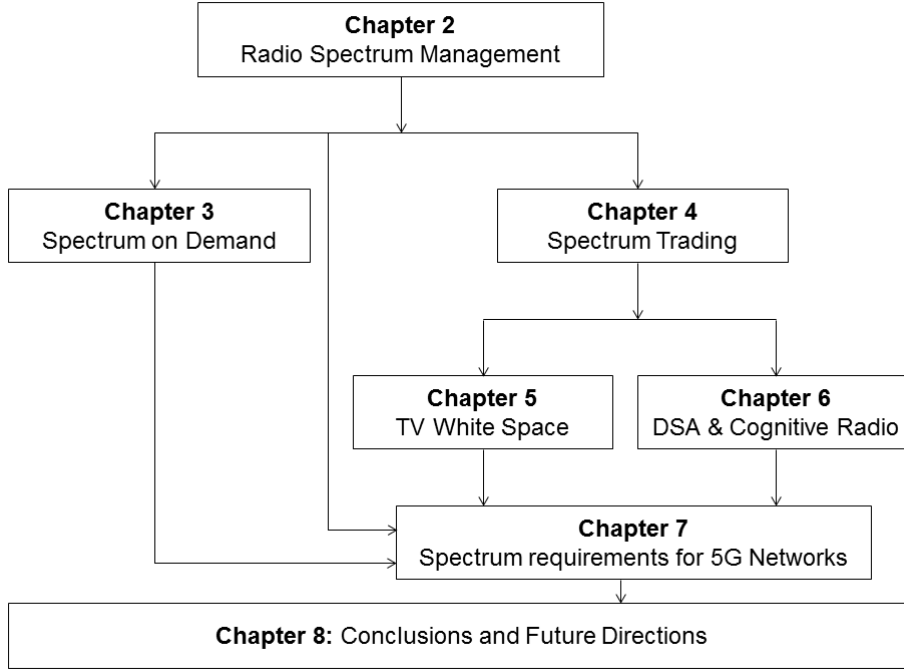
**Chapter 2**
Radio Spectrum Management

**Chapter 3**
Spectrum on Demand

**Chapter 4**
Spectrum Trading

**Chapter 5**
TV White Space

**Chapter 6**
DSA & Cognitive Radio

**Chapter 7**
Spectrum requirements for 5G Networks

**Chapter 8:** Conclusions and Future Directions